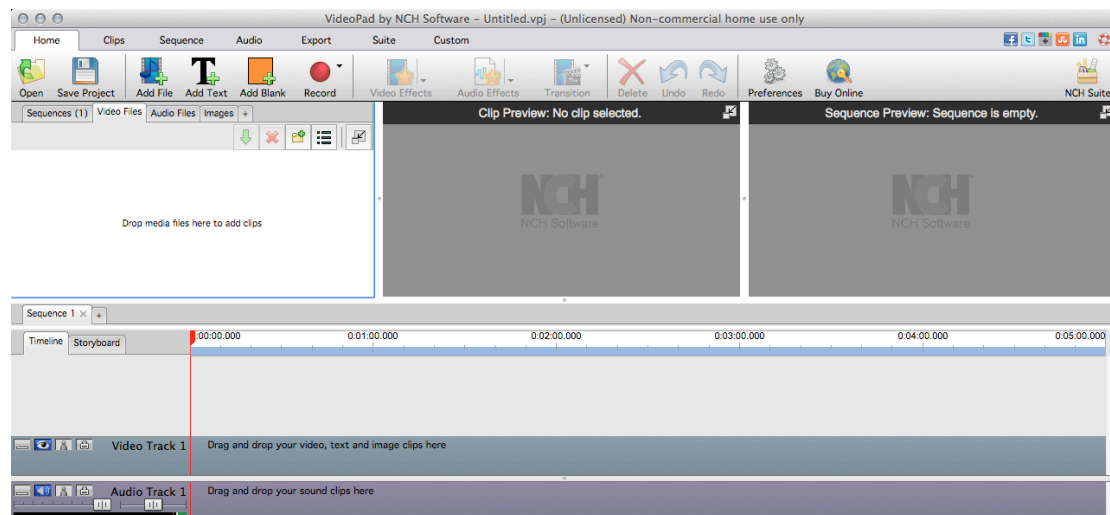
VideoPad by NCH Software – Untitled.vpj – (Unlicensed) Non-commercial home use only

Home Clips Sequence Audio Export Suite Custom

Open Save Project Add File Add Text Add Blank Record Video Effects Audio Effects Transition Delete Undo Redo Preferences Buy Online NCH Suite

Sequences (1) Video Files Audio Files Images +

Drop media files here to add clips

Clip Preview: No clip selected.

NCH
NCH Software

Sequence Preview: Sequence is empty.

NCH
NCH Software

Sequence 1 +

Timeline Storyboard

0:00:00.000 0:01:00.000 0:02:00.000 0:03:00.000 0:04:00.000 0:05:00.000

Video Track 1 Drag and drop your video, text and image clips here

Audio Track 1 Drag and drop your sound clips here